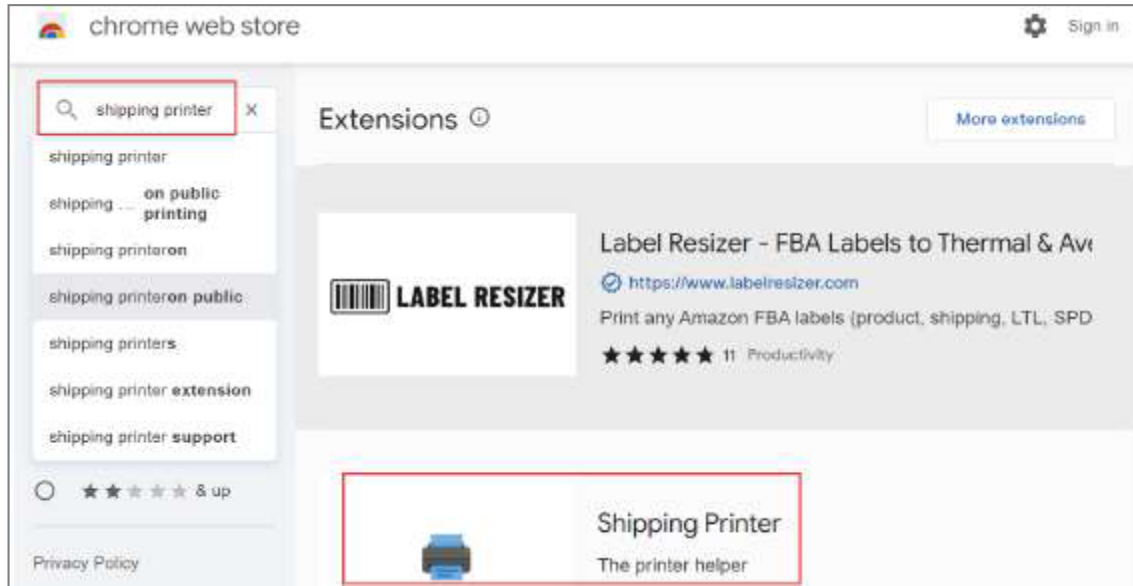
chrome web store

Sign in

shipping printer

×

shipping printer

shipping ... on public printing

shipping printeron

shipping printeron public

shipping printers

shipping printer extension

shipping printer support

& up

Privacy Policy

Extensions ⓘ

More extensions

LABEL RESIZER

Label Resizer - FBA Labels to Thermal & Av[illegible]

https://www.labelresizer.com

Print any Amazon FBA labels (product, shipping, LTL, SPD

★★★★★ 11 Productivity

Shipping Printer

The printer helper